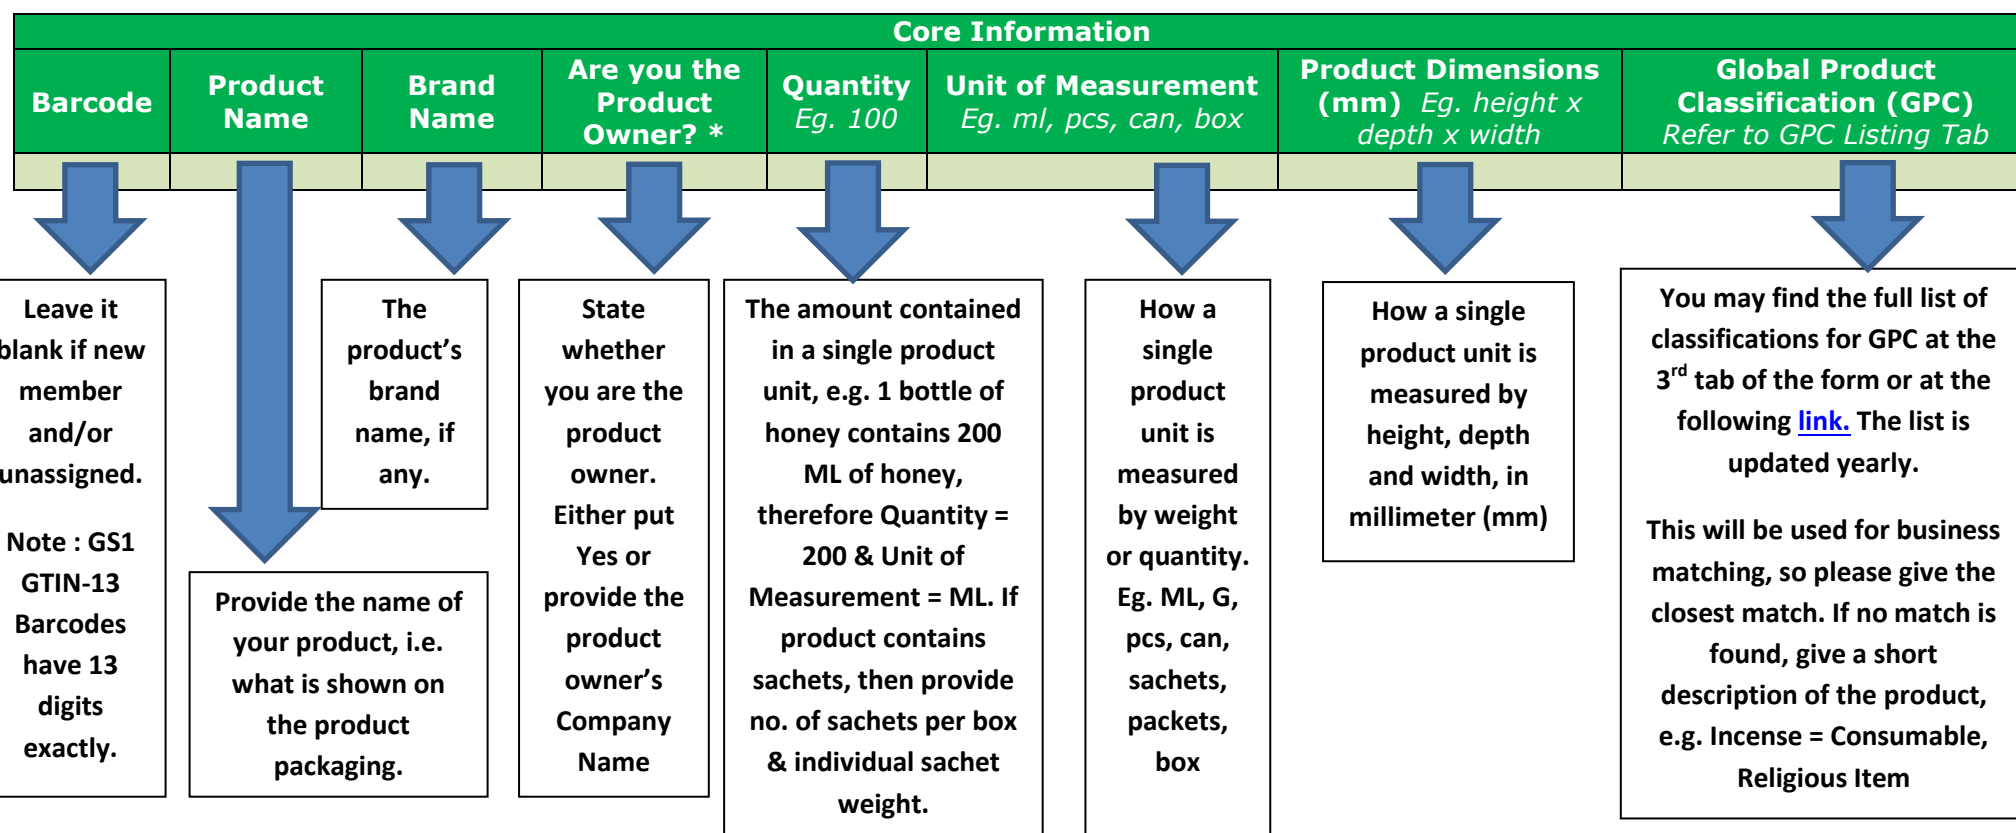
| Core Information | | | | | | | |
|---|---|---|---|---|---|---|---|
| Barcode | Product Name | Brand Name | Are you the Product Owner? * | Quantity Eg. 100 | Unit of Measurement Eg. ml, pcs, can, box | Product Dimensions (mm) Eg. height x depth x width | Global Product Classification (GPC) Refer to GPC Listing Tab |
| | | | | | | | |

Leave it blank if new member and/or unassigned.

Note : GS1 GTIN-13 Barcodes have 13 digits exactly.

Provide the name of your product, i.e. what is shown on the product packaging.

The product's brand name, if any.

State whether you are the product owner. Either put Yes or provide the product owner's Company Name

The amount contained in a single product unit, e.g. 1 bottle of honey contains 200 ML of honey, therefore Quantity = 200 & Unit of Measurement = ML. If product contains sachets, then provide no. of sachets per box & individual sachet weight.

How a single product unit is measured by weight or quantity. Eg. ML, G, pcs, can, sachets, packets, box

How a single product unit is measured by height, depth and width, in millimeter (mm)

You may find the full list of classifications for GPC at the 3$^{rd}$ tab of the form or at the following link. The list is updated yearly.

This will be used for business matching, so please give the closest match. If no match is found, give a short description of the product, e.g. Incense = Consumable, Religious Item